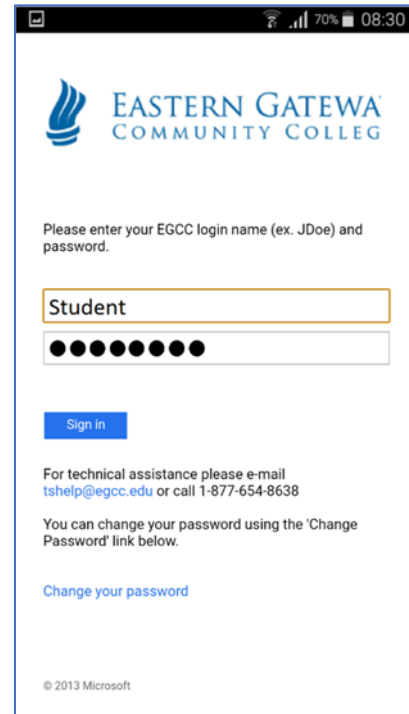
70% 08:30

EASTERN GATEWA
COMMUNITY COLLEG

Please enter your EGCC login name (ex. JDoe) and password.

Student

●●●●●●●●

Sign in

For technical assistance please e-mail tshelp@egcc.edu or call 1-877-654-8638

You can change your password using the 'Change Password' link below.

Change your password

© 2013 Microsoft